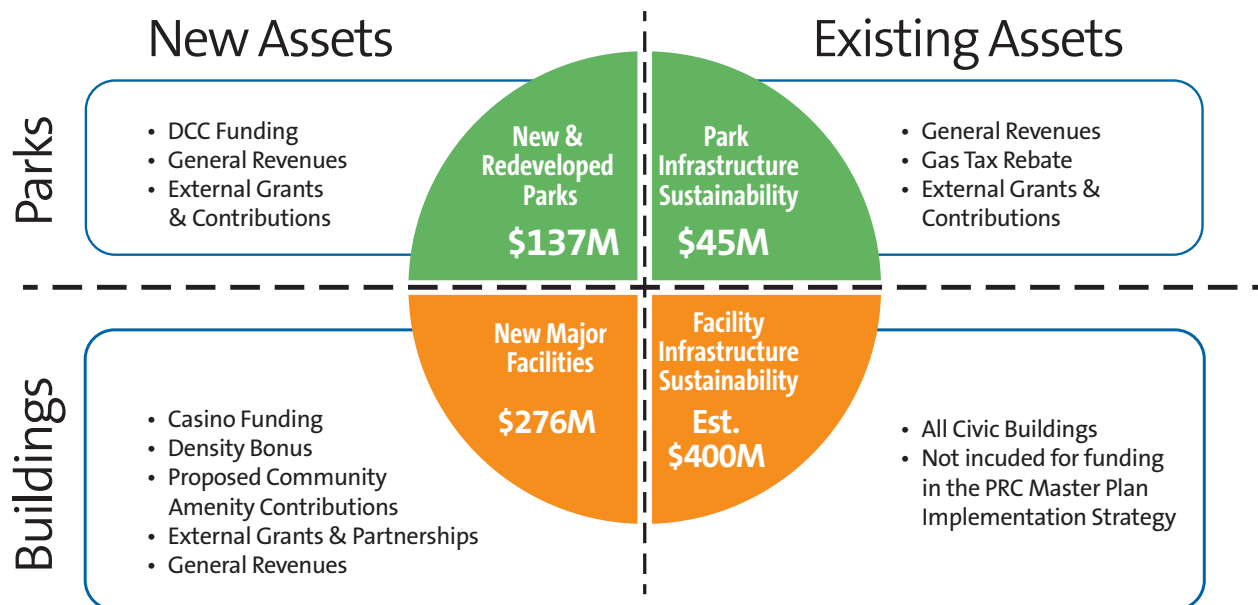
New Assets

Existing Assets

Parks

- DCC Funding
- General Revenues
- External Grants & Contributions

New & Redeveloped Parks

$137M

Park Infrastructure Sustainability

$45M

- General Revenues
- Gas Tax Rebate
- External Grants & Contributions

Buildings

- Casino Funding
- Density Bonus
- Proposed Community Amenity Contributions
- External Grants & Partnerships
- General Revenues

New Major Facilities

$276M

Facility Infrastructure Sustainability

Est. $400M

- All Civic Buildings
- Not incuded for funding in the PRC Master Plan Implementation Strategy